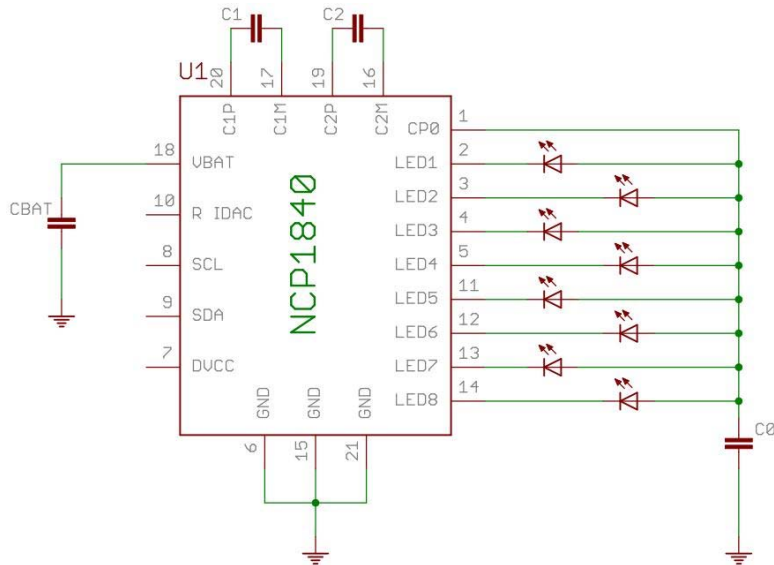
C1

C2

U1

20

17

19

16

C1P

C1M

C2P

C2M

CBAT

18 VBAT

10 R IDAC

8 SCL

9 SDA

7 DVCC

NCP1840

CP0 1

LED1 2

LED2 3

LED3 4

LED4 5

LED5 11

LED6 12

LED7 13

LED8 14

GND

GND

GND

6

15

21

C0